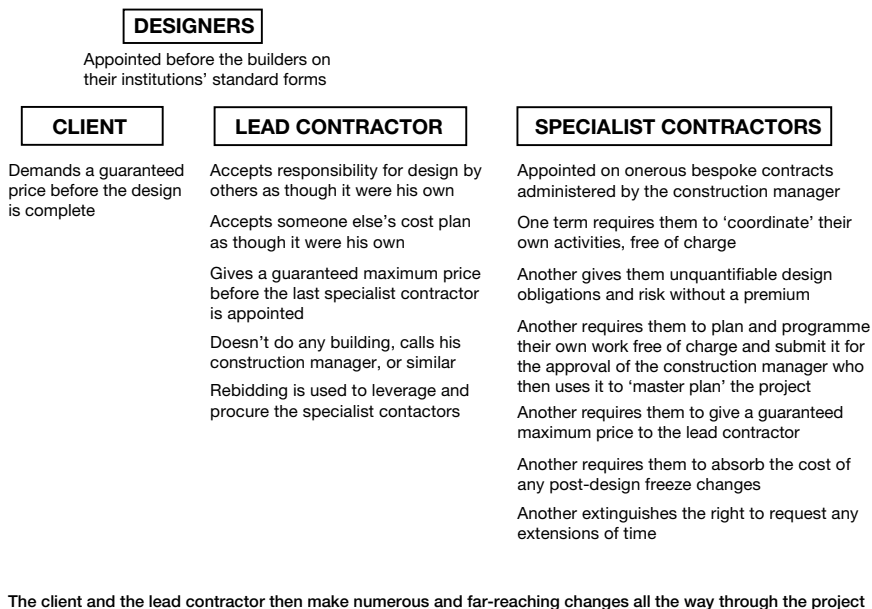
DESIGNERS

Appointed before the builders on their institutions' standard forms

CLIENT

Demands a guaranteed price before the design is complete

LEAD CONTRACTOR

Accepts responsibility for design by others as though it were his own

Accepts someone else's cost plan as though it were his own

Gives a guaranteed maximum price before the last specialist contractor is appointed

Doesn't do any building, calls his construction manager, or similar

Rebidding is used to leverage and procure the specialist contactors

SPECIALIST CONTRACTORS

Appointed on onerous bespoke contracts administered by the construction manager

One term requires them to 'coordinate' their own activities, free of charge

Another gives them unquantifiable design obligations and risk without a premium

Another requires them to plan and programme their own work free of charge and submit it for the approval of the construction manager who then uses it to 'master plan' the project

Another requires them to give a guaranteed maximum price to the lead contractor

Another requires them to absorb the cost of any post-design freeze changes

Another extinguishes the right to request any extensions of time

The client and the lead contractor then make numerous and far-reaching changes all the way through the project